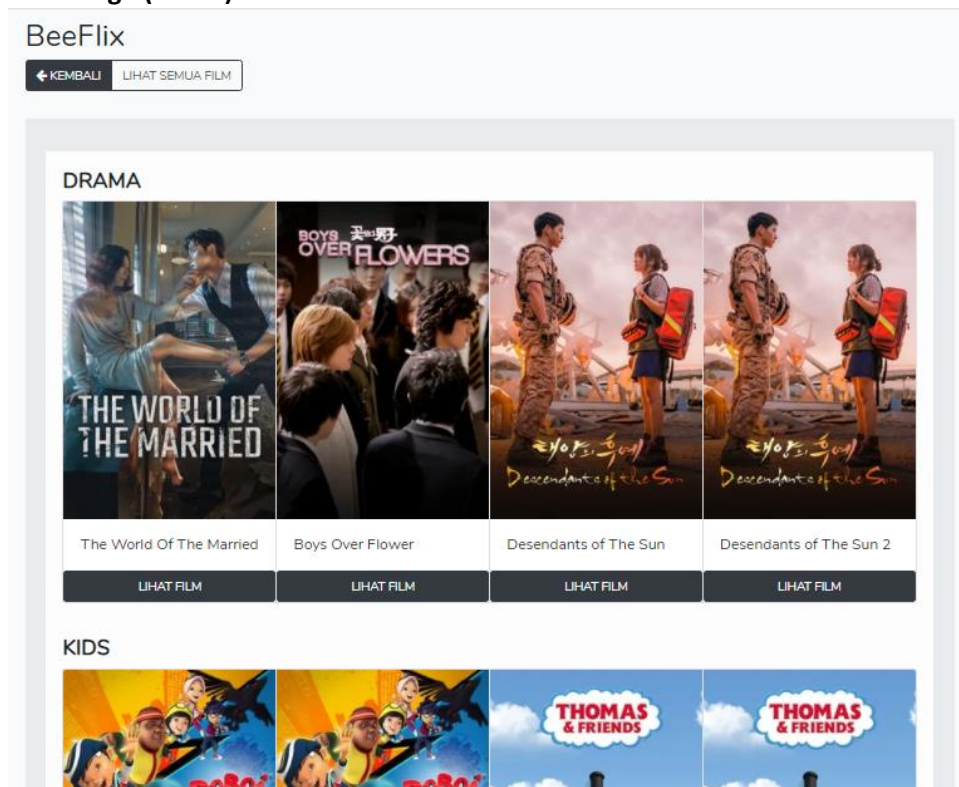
BeeFlix

KEMBALI LIHAT SEMUA FILM

DRAMA

THE WORLD OF THE MARRIED

BOYS 꽃보다 남자 OVER FLOWERS

태양의 후예 Descendants of the Sun

태양의 후예 Descendants of the Sun

The World Of The Married

Boys Over Flower

Desendants of The Sun

Desendants of The Sun 2

LIHAT FILM

LIHAT FILM

LIHAT FILM

LIHAT FILM

KIDS

THOMAS & FRIENDS

THOMAS & FRIENDS